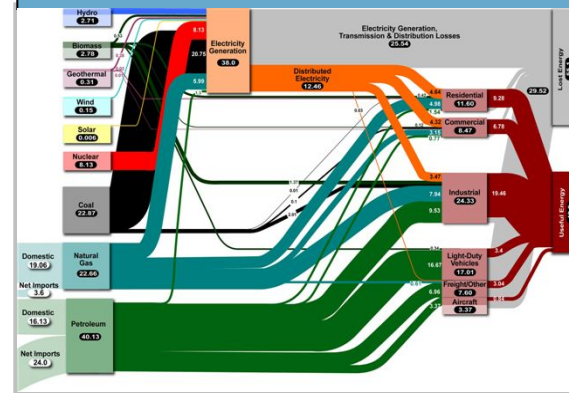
Hydro
2.71

Biomass
2.78

Geothermal
0.31

Wind
0.15

Solar
0.006

Nuclear
8.13

Coal
22.87

Domestic
19.06

Natural Gas
22.66

Net Imports
3.6

Domestic
16.13

Petroleum
40.13

Net Imports
24.0

8.13
20.75
5.99

Electricity Generation
38.0

Electricity Generation, Transmission & Distribution Losses
25.54

Distributed Electricity
12.46

Lost Energy
29.52

Residential
11.60

Commercial
8.47

Industrial
24.33

Light-Duty Vehicles
17.01

Freight/Other
7.60

Aircraft
3.37

4.64
4.38
4.32
3.47
7.94
9.53
16.87
6.96
9.28
6.78
19.46
3.4
3.04

Useful Energy